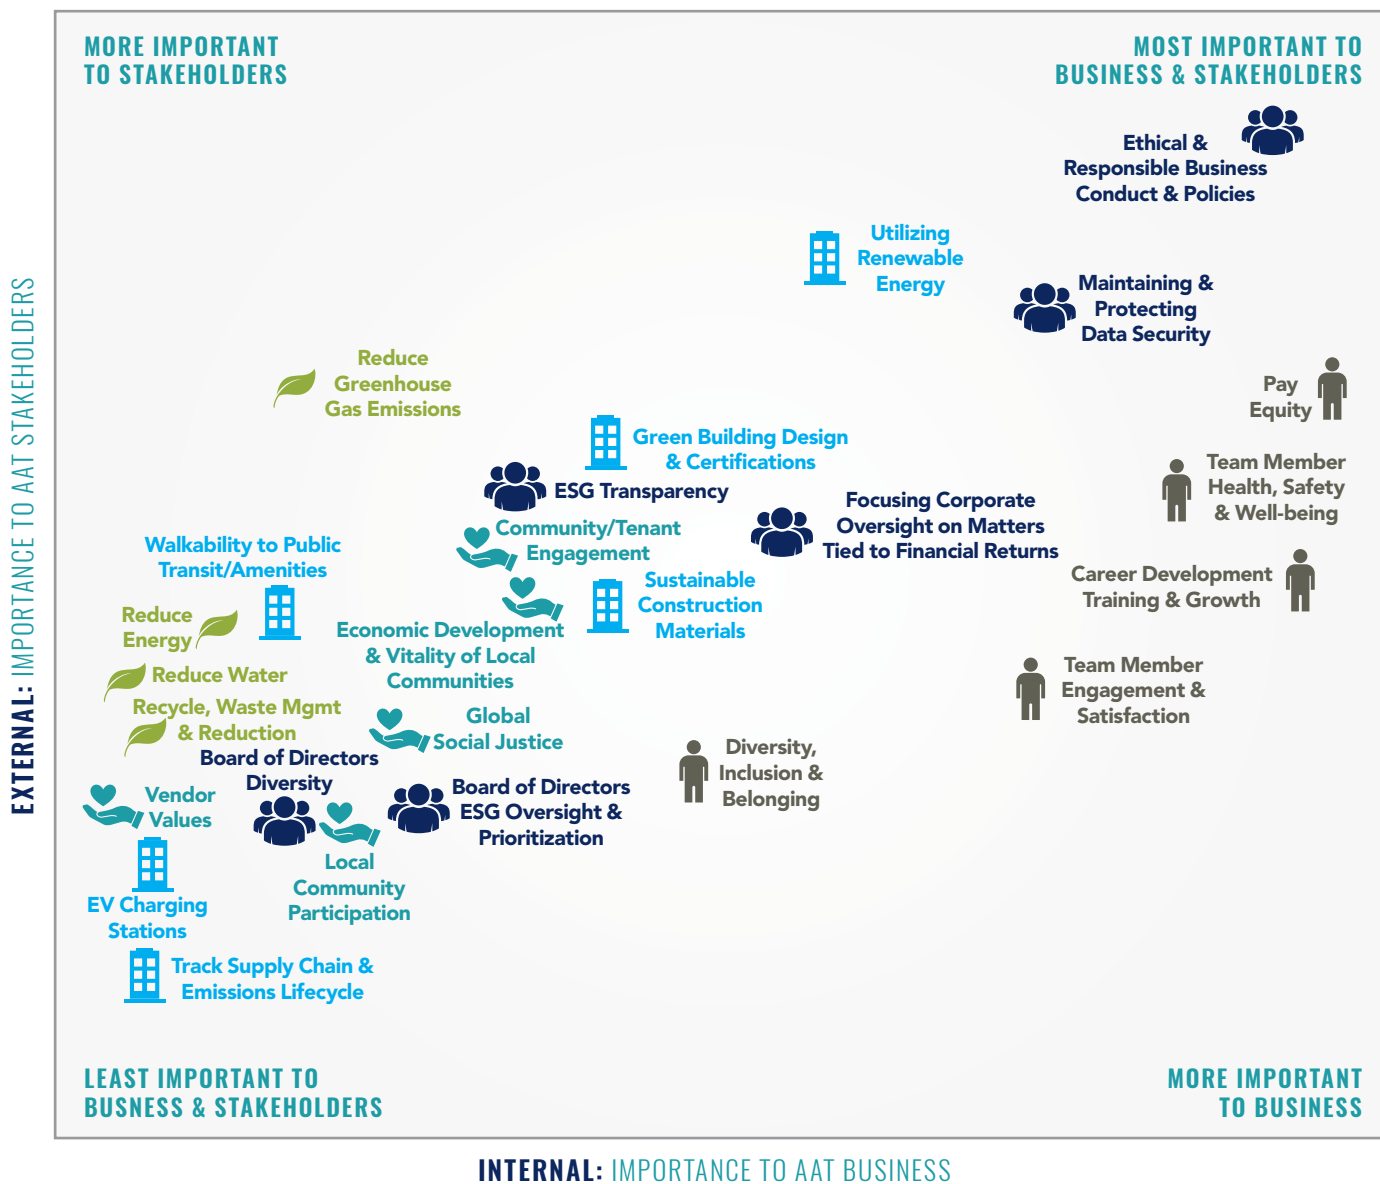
MORE IMPORTANT TO STAKEHOLDERS

MOST IMPORTANT TO BUSINESS & STAKEHOLDERS

Ethical & Responsible Business Conduct & Policies

Utilizing Renewable Energy

Maintaining & Protecting Data Security

Reduce Greenhouse Gas Emissions

Pay Equity

Green Building Design & Certifications

Team Member Health, Safety & Well-being

ESG Transparency

Focusing Corporate Oversight on Matters Tied to Financial Returns

Community/Tenant Engagement

Walkability to Public Transit/Amenities

Sustainable Construction Materials

Career Development Training & Growth

Reduce Energy

Economic Development & Vitality of Local Communities

Reduce Water

Team Member Engagement & Satisfaction

Recycle, Waste Mgmt & Reduction

Global Social Justice

Board of Directors Diversity

Diversity, Inclusion & Belonging

Vendor Values

Board of Directors ESG Oversight & Prioritization

Local Community Participation

EV Charging Stations

Track Supply Chain & Emissions Lifecycle

LEAST IMPORTANT TO BUSNESS & STAKEHOLDERS

MORE IMPORTANT TO BUSINESS

EXTERNAL: IMPORTANCE TO AAT STAKEHOLDERS

INTERNAL: IMPORTANCE TO AAT BUSINESS